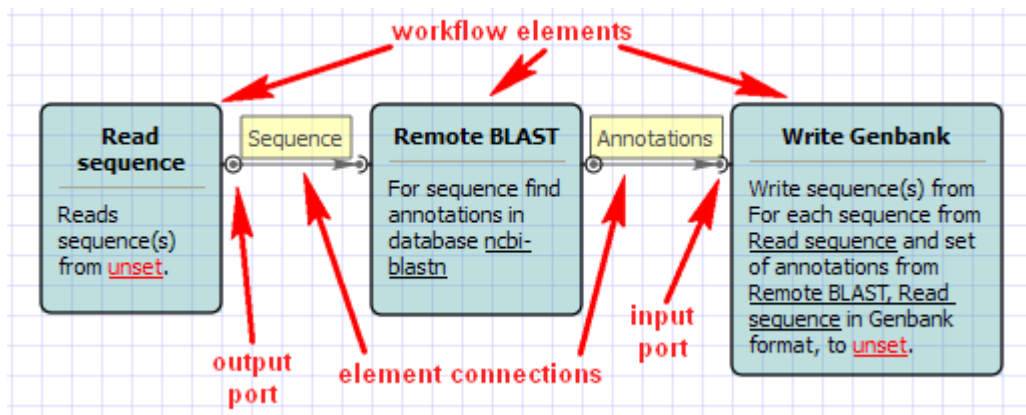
workflow elements

Read sequence

Reads sequence(s) from unset.

Sequence

Remote BLAST

For sequence find annotations in database ncbi-blastn

Annotations

Write Genbank

Write sequence(s) from For each sequence from Read sequence and set of annotations from Remote BLAST, Read sequence in Genbank format, to unset.

output port

element connections

input port